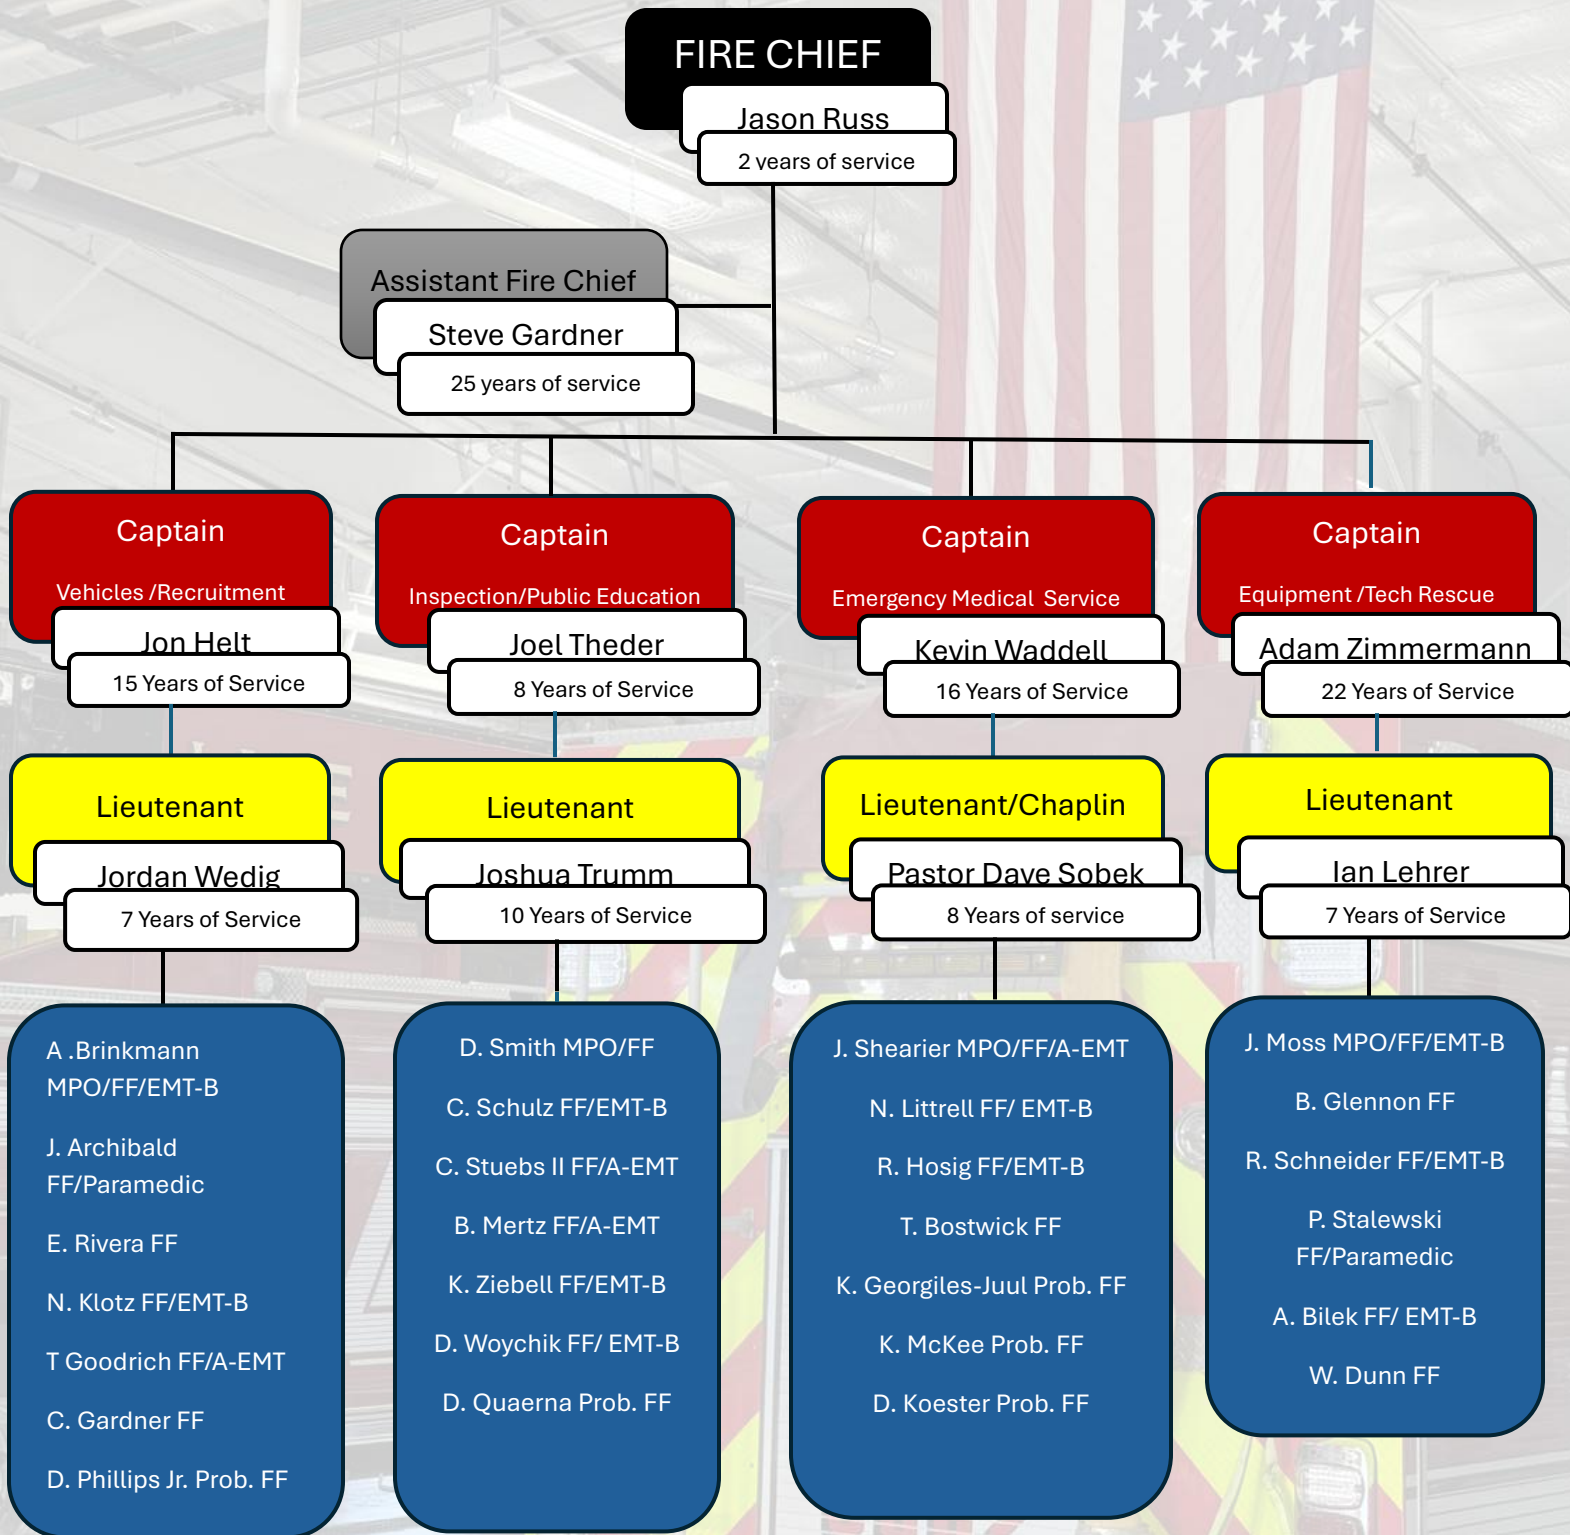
FIRE CHIEF
Jason Russ
2 years of service

Assistant Fire Chief
Steve Gardner
25 years of service

Captain
Vehicles /Recruitment
Jon Helt
15 Years of Service

Captain
Inspection/Public Education
Joel Theder
8 Years of Service

Captain
Emergency Medical Service
Kevin Waddell
16 Years of Service

Captain
Equipment /Tech Rescue
Adam Zimmermann
22 Years of Service

Lieutenant
Jordan Wedig
7 Years of Service

Lieutenant
Joshua Trumm
10 Years of Service

Lieutenant/Chaplin
Pastor Dave Sobek
8 Years of service

Lieutenant
Ian Lehrer
7 Years of Service

A .Brinkmann MPO/FF/EMT-B

J. Archibald FF/Paramedic

E. Rivera FF

N. Klotz FF/EMT-B

T Goodrich FF/A-EMT

C. Gardner FF

D. Phillips Jr. Prob. FF

D. Smith MPO/FF

C. Schulz FF/EMT-B

C. Stuebs II FF/A-EMT

B. Mertz FF/A-EMT

K. Ziebell FF/EMT-B

D. Woychik FF/ EMT-B

D. Quaerna Prob. FF

J. Shearier MPO/FF/A-EMT

N. Littrell FF/ EMT-B

R. Hosig FF/EMT-B

T. Bostwick FF

K. Georgiles-Juul Prob. FF

K. McKee Prob. FF

D. Koester Prob. FF

J. Moss MPO/FF/EMT-B

B. Glennon FF

R. Schneider FF/EMT-B

P. Stalewski FF/Paramedic

A. Bilek FF/ EMT-B

W. Dunn FF